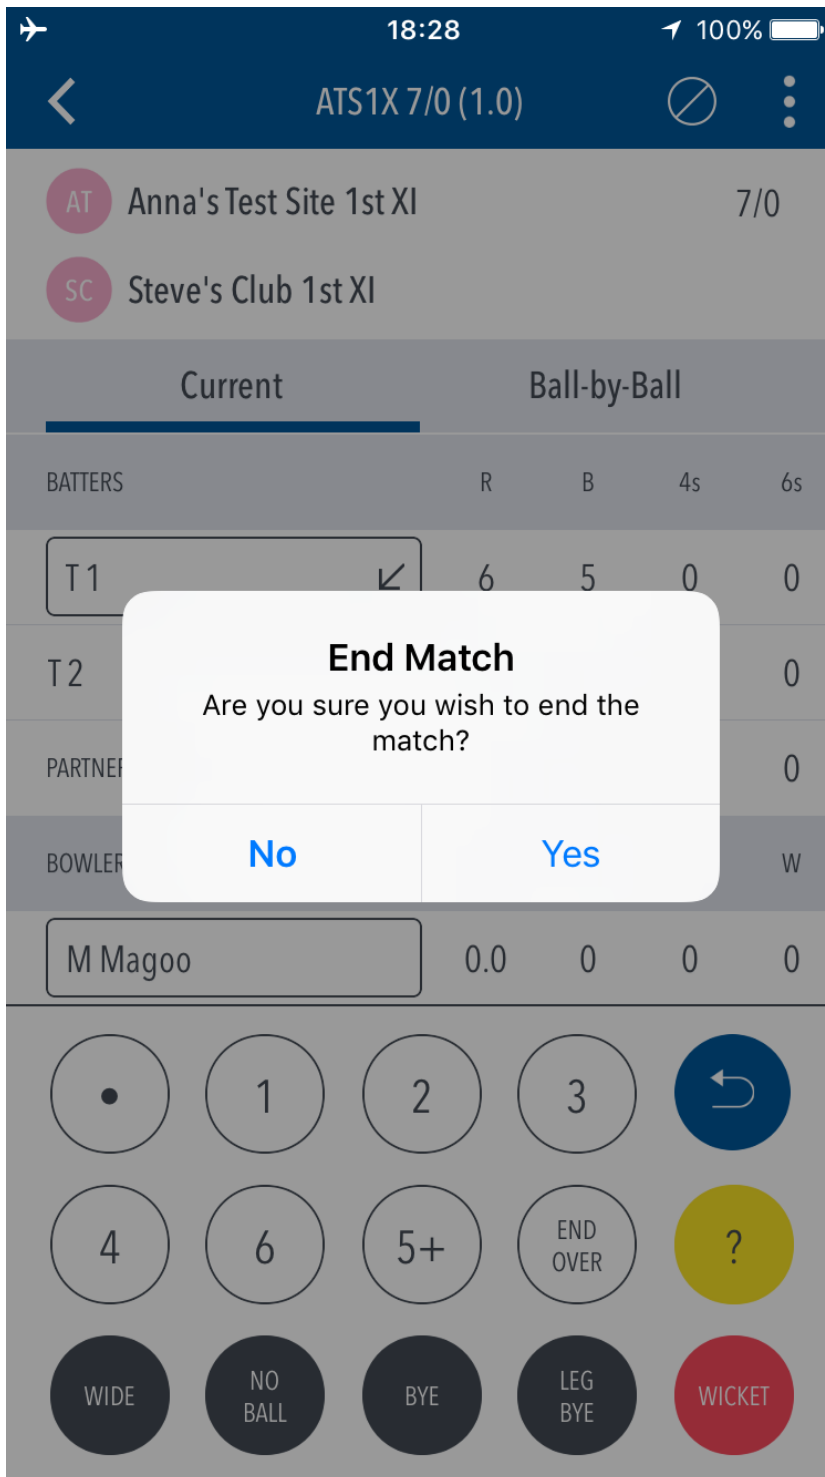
18:28 100%

ATS1X 7/0 (1.0)

AT Anna's Test Site 1st XI 7/0

SC Steve's Club 1st XI

Current Ball-by-Ball

| BATTERS | R | B | 4s | 6s |
|---|---|---|---|---|
| T1 | 6 | 5 | 0 | 0 |
| T2 | | | | 0 |
| PARTNEI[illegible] | | | | 0 |
| BOWLEI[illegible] | | | | W |
| M Magoo | 0.0 | 0 | 0 | 0 |

End Match
Are you sure you wish to end the match?
No Yes

• 1 2 3
4 6 5+ END OVER ?
WIDE NO BALL BYE LEG BYE WICKET